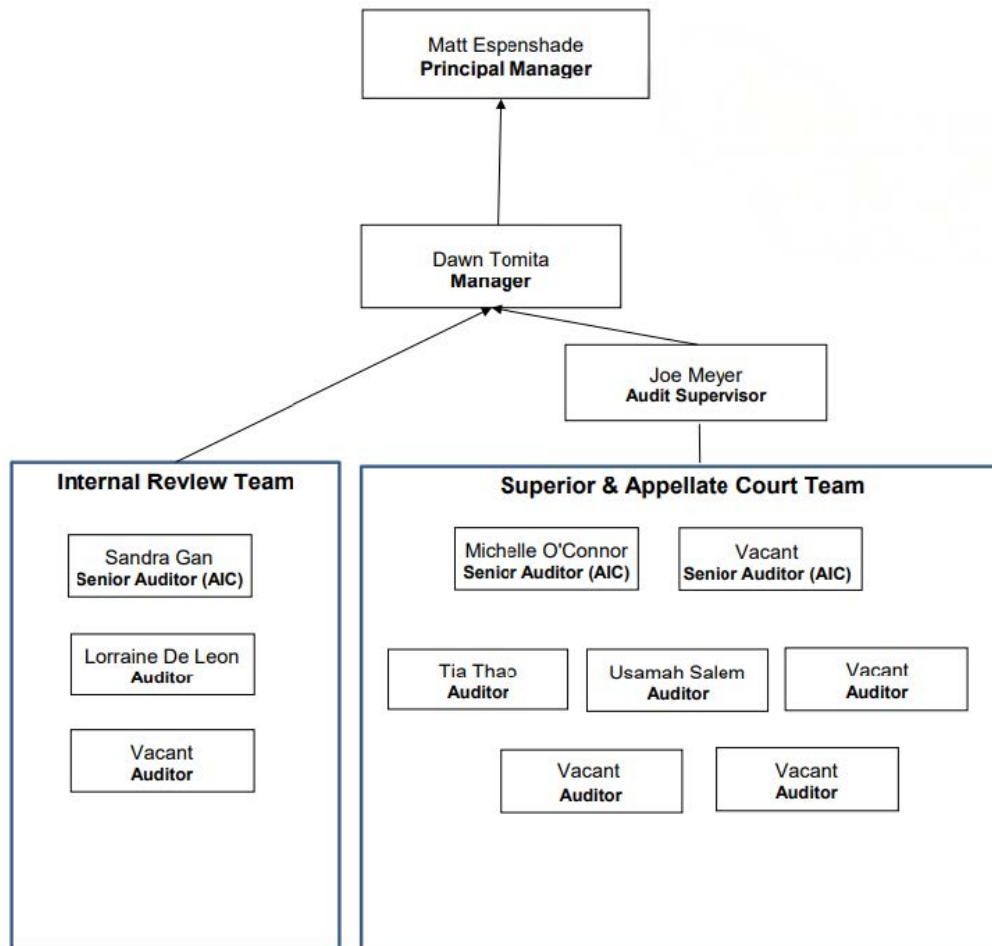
Matt Espenshade
**Principal Manager**

Dawn Tomita
**Manager**

Joe Meyer
**Audit Supervisor**

**Internal Review Team**

Sandra Gan
**Senior Auditor (AIC)**

Lorraine De Leon
**Auditor**

Vacant
**Auditor**

**Superior & Appellate Court Team**

Michelle O'Connor
**Senior Auditor (AIC)**

Vacant
**Senior Auditor (AIC)**

Tia Thao
**Auditor**

Usamah Salem
**Auditor**

Vacant
**Auditor**

Vacant
**Auditor**

Vacant
**Auditor**